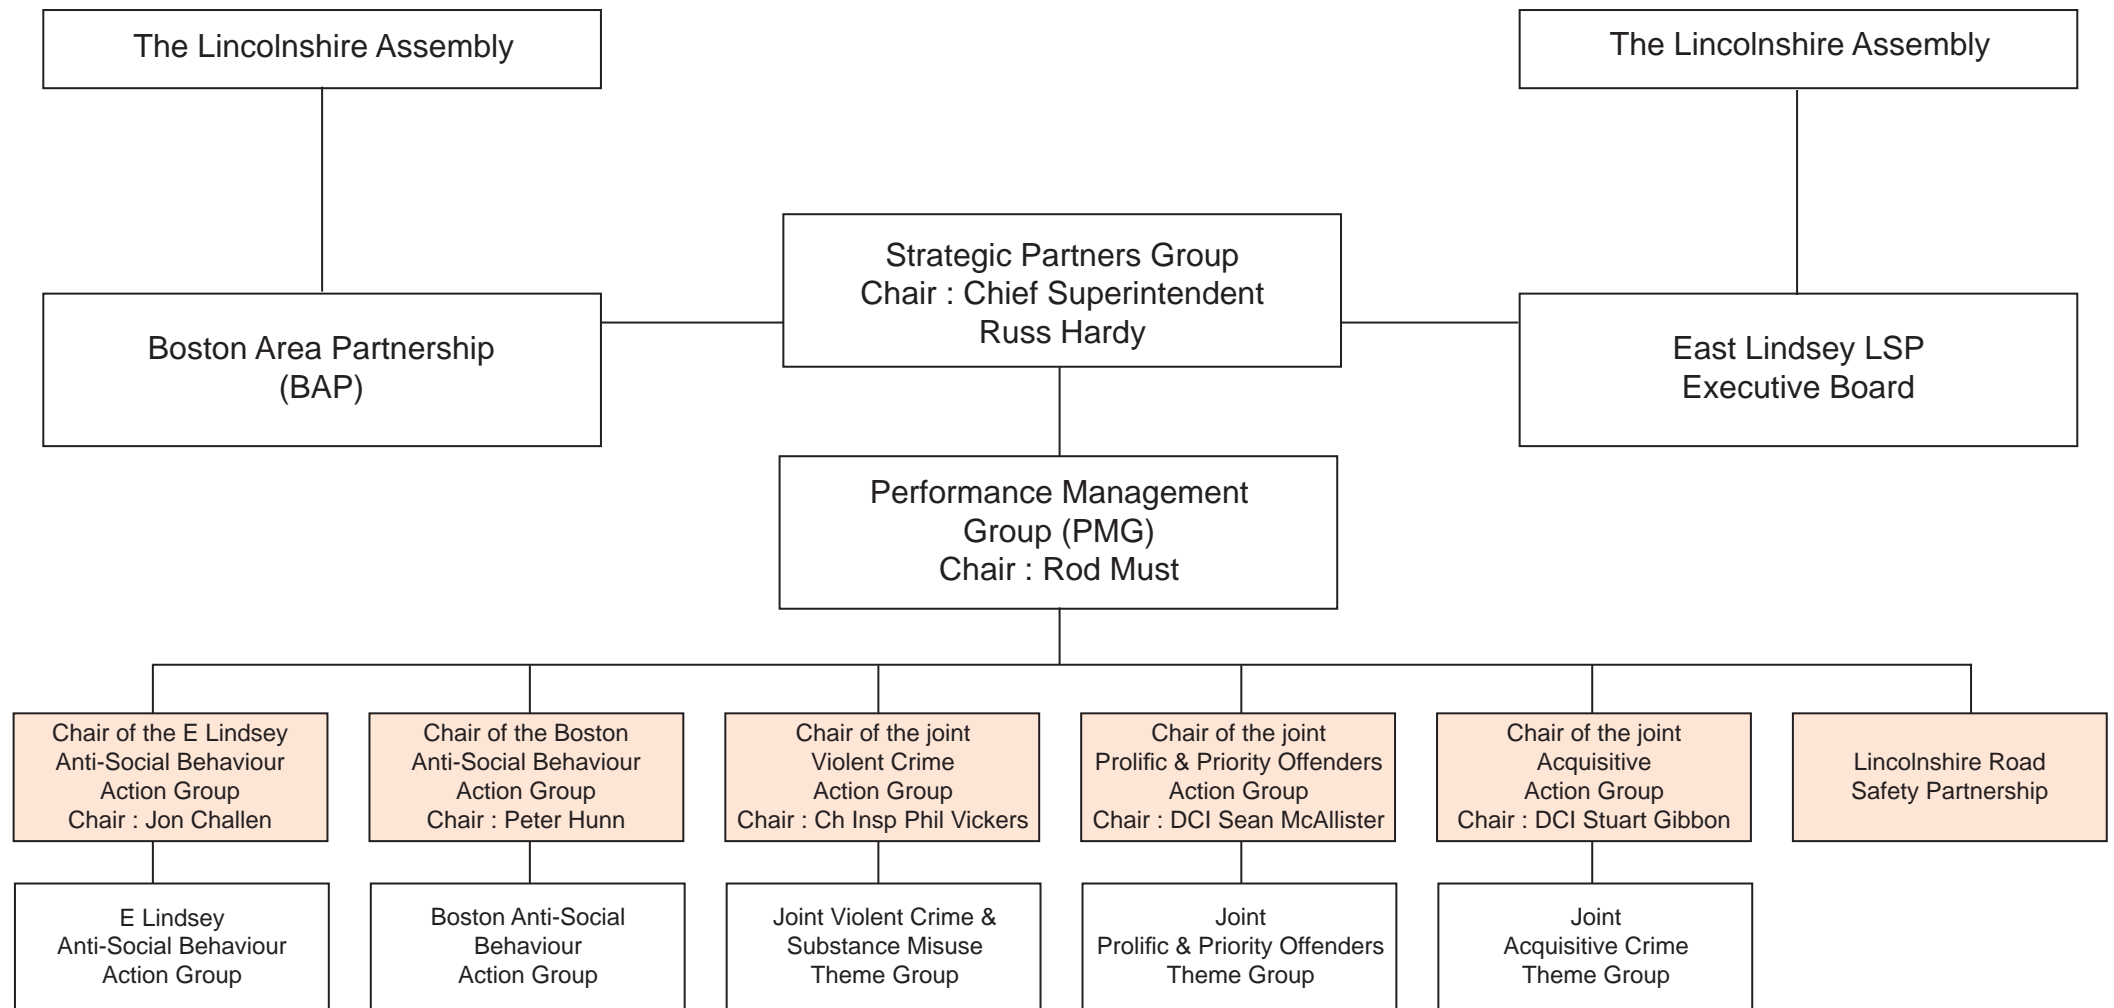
The Lincolnshire Assembly

The Lincolnshire Assembly

Strategic Partners Group
Chair : Chief Superintendent
Russ Hardy

Boston Area Partnership
(BAP)

East Lindsey LSP
Executive Board

Performance Management
Group (PMG)
Chair : Rod Must

Chair of the E Lindsey
Anti-Social Behaviour
Action Group
Chair : Jon Challen

Chair of the Boston
Anti-Social Behaviour
Action Group
Chair : Peter Hunn

Chair of the joint
Violent Crime
Action Group
Chair : Ch Insp Phil Vickers

Chair of the joint
Prolific & Priority Offenders
Action Group
Chair : DCI Sean McAllister

Chair of the joint
Acquisitive
Action Group
Chair : DCI Stuart Gibbon

Lincolnshire Road
Safety Partnership

E Lindsey
Anti-Social Behaviour
Action Group

Boston Anti-Social
Behaviour
Action Group

Joint Violent Crime &
Substance Misuse
Theme Group

Joint
Prolific & Priority Offenders
Theme Group

Joint
Acquisitive Crime
Theme Group